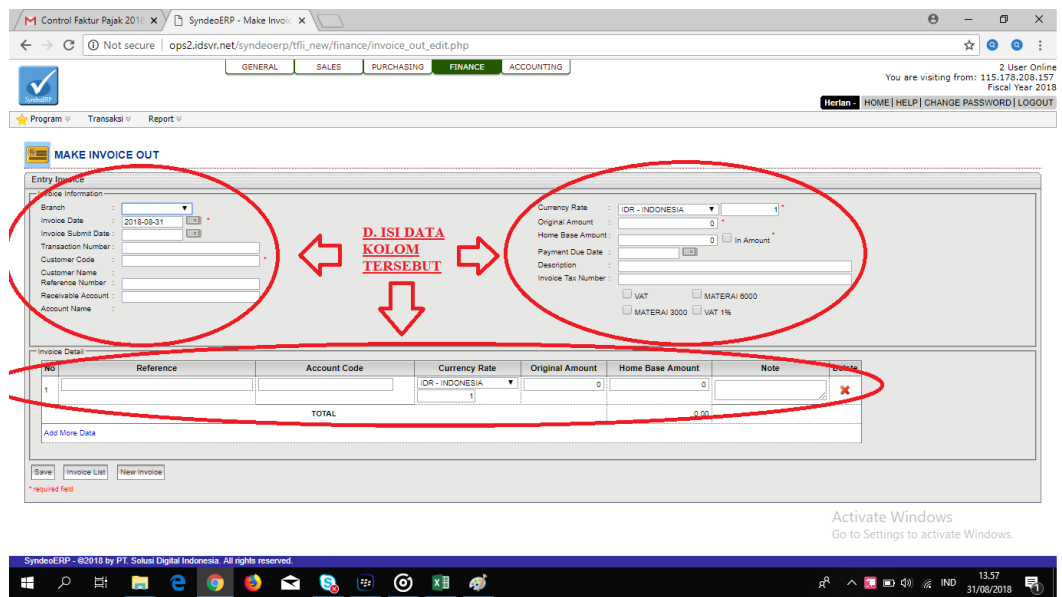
M Control Faktur Pajak 2018 | SyndeoERP - Make Invoic

Not secure | ops2.idsvr.net/syndeoerp/tfli_new/finance/invoice_out_edit.php

SyndeoERP

GENERAL | SALES | PURCHASING | FINANCE | ACCOUNTING

2 User Online
You are visiting from: 115.178.208.157
Fiscal Year 2018

Herlan - | HOME | HELP | CHANGE PASSWORD | LOGOUT

Program | Transaksi | Report

MAKE INVOICE OUT

Entry Invoice

Invoice Information

Branch :
Invoice Date : 2018-08-31 *
Invoice Submit Date :
Transaction Number :
Customer Code : *
Customer Name :
Reference Number :
Receivable Account :
Account Name :

D. ISI DATA KOLOM TERSEBUT

Currency Rate : IDR - INDONESIA 1 *
Original Amount : 0 *
Home Base Amount : 0 In Amount *
Payment Due Date :
Description :
Invoice Tax Number :
VAT
MATERAI 6000
MATERAI 3000
VAT 1%

Invoice Detail

| No | Reference | Account Code | Currency Rate | Original Amount | Home Base Amount | Note | Delete |
|---|---|---|---|---|---|---|---|
| 1 | | | IDR - INDONESIA 1 | 0 | 0 | | ✖ |
| | TOTAL | | | | 0.00 | | |

Add More Data

Save | Invoice List | New Invoice

* required field

Activate Windows
Go to Settings to activate Windows.

SyndeoERP - ©2018 by PT. Solusi Digital Indonesia. All rights reserved.

IND 13.57 31/08/2018